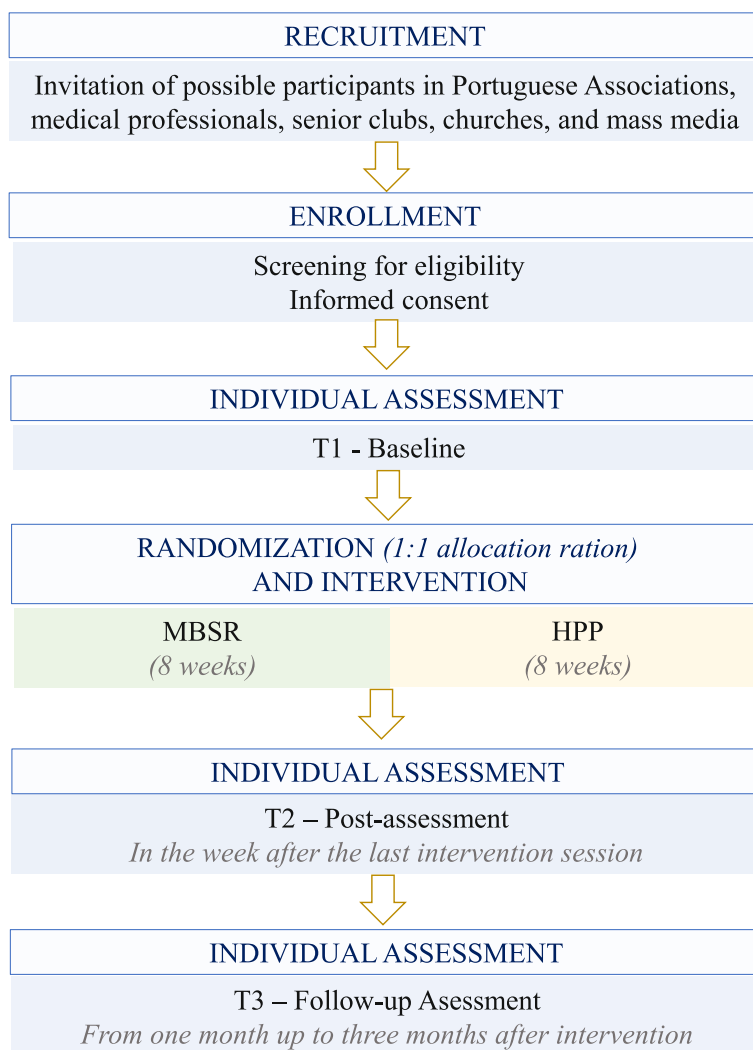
RECRUITMENT

Invitation of possible participants in Portuguese Associations, medical professionals, senior clubs, churches, and mass media

ENROLLMENT

Screening for eligibility
Informed consent

INDIVIDUAL ASSESSMENT

T1 - Baseline

RANDOMIZATION (1:1 allocation ration)
AND INTERVENTION

| MBSR (8 weeks) | HPP (8 weeks) |
|---|---|

INDIVIDUAL ASSESSMENT

T2 – Post-assessment
In the week after the last intervention session

INDIVIDUAL ASSESSMENT

T3 – Follow-up Asessment
From one month up to three months after intervention